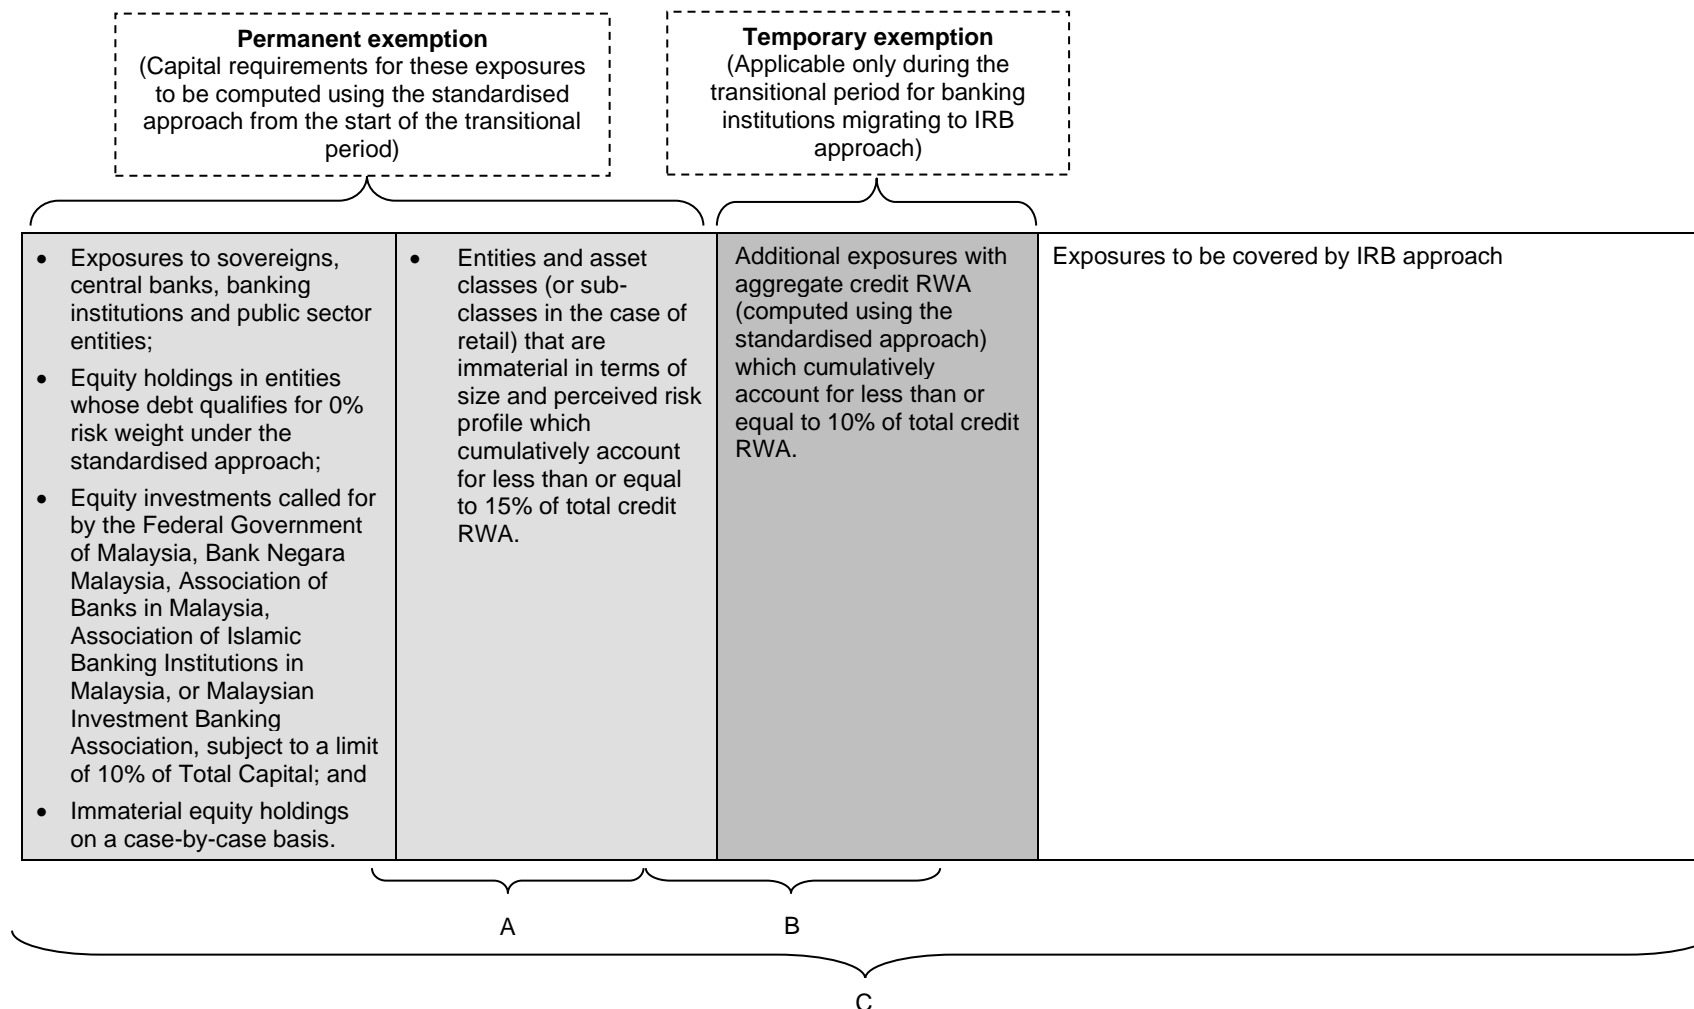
**Permanent exemption**
(Capital requirements for these exposures to be computed using the standardised approach from the start of the transitional period)

**Temporary exemption**
(Applicable only during the transitional period for banking institutions migrating to IRB approach)

| | | | |
|---|---|---|---|
| • Exposures to sovereigns, central banks, banking institutions and public sector entities; • Equity holdings in entities whose debt qualifies for 0% risk weight under the standardised approach; • Equity investments called for by the Federal Government of Malaysia, Bank Negara Malaysia, Association of Banks in Malaysia, Association of Islamic Banking Institutions in Malaysia, or Malaysian Investment Banking Association, subject to a limit of 10% of Total Capital; and • Immaterial equity holdings on a case-by-case basis. | • Entities and asset classes (or sub-classes in the case of retail) that are immaterial in terms of size and perceived risk profile which cumulatively account for less than or equal to 15% of total credit RWA. | Additional exposures with aggregate credit RWA (computed using the standardised approach) which cumulatively account for less than or equal to 10% of total credit RWA. | Exposures to be covered by IRB approach |

A

B

C